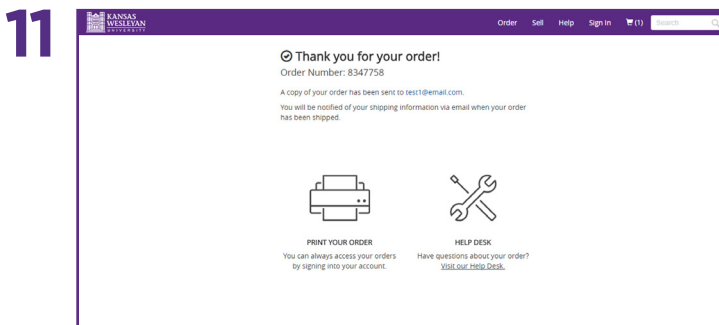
11

KANSAS WESLEYAN UNIVERSITY

Order Sell Help Sign In (1) Search

Thank you for your order!

Order Number: 8347758

A copy of your order has been sent to test1@email.com.

You will be notified of your shipping information via email when your order has been shipped.

PRINT YOUR ORDER
You can always access your orders by signing into your account.

HELP DESK
Have questions about your order?
Visit our Help Desk.